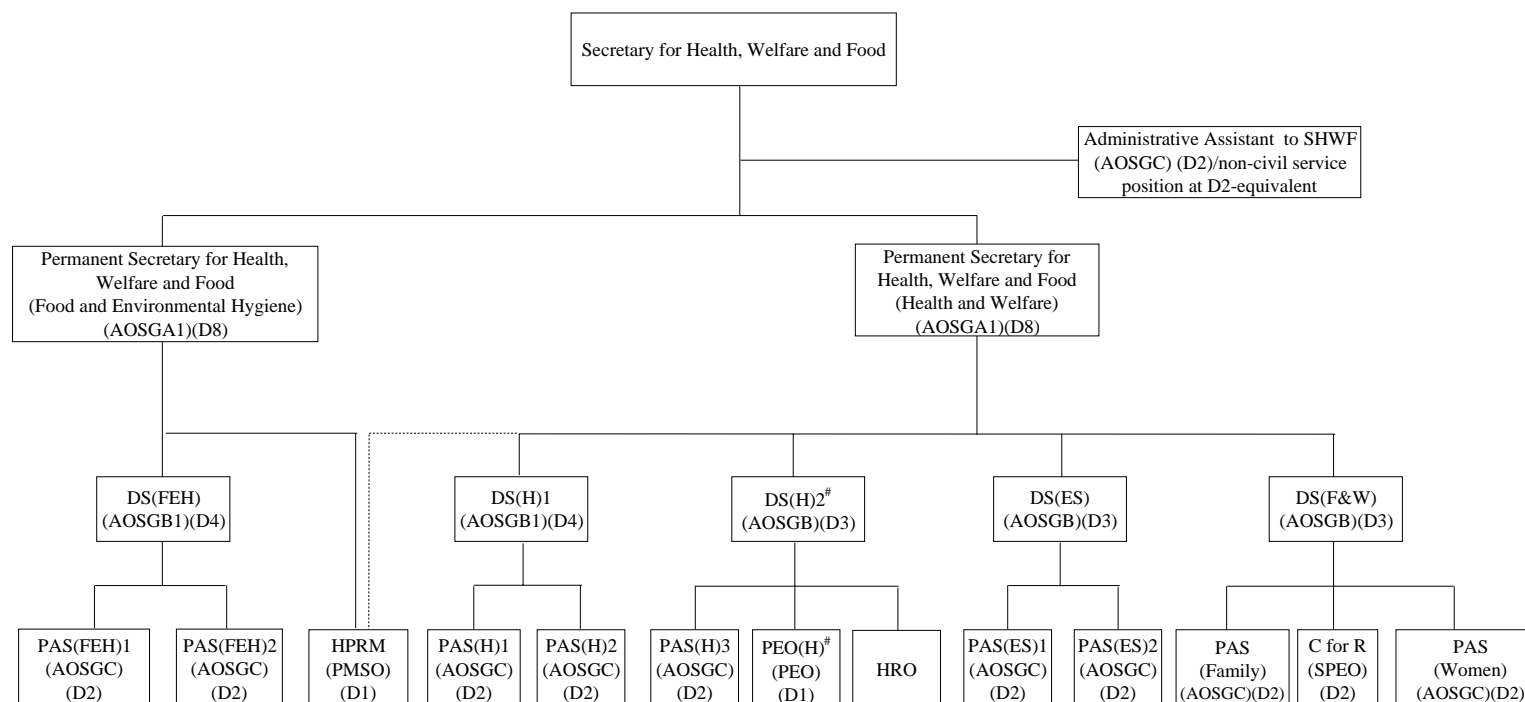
Secretary for Health, Welfare and Food

Administrative Assistant to SHWF (AOSGC) (D2)/non-civil service position at D2-equivalent

Permanent Secretary for Health, Welfare and Food (Food and Environmental Hygiene) (AOSGA1)(D8)

Permanent Secretary for Health, Welfare and Food (Health and Welfare) (AOSGA1)(D8)

DS(FEH) (AOSGB1)(D4)

DS(H)1 (AOSGB1)(D4)

DS(H)2$^{\#}$ (AOSGB)(D3)

DS(ES) (AOSGB)(D3)

DS(F&W) (AOSGB)(D3)

PAS(FEH)1 (AOSGC) (D2)

PAS(FEH)2 (AOSGC) (D2)

HPRM (PMSO) (D1)

PAS(H)1 (AOSGC) (D2)

PAS(H)2 (AOSGC) (D2)

PAS(H)3 (AOSGC) (D2)

PEO(H)$^{\#}$ (PEO) (D1)

HRO

PAS(ES)1 (AOSGC) (D2)

PAS(ES)2 (AOSGC) (D2)

PAS (Family) (AOSGC)(D2)

C for R (SPEO) (D2)

PAS (Women) (AOSGC)(D2)